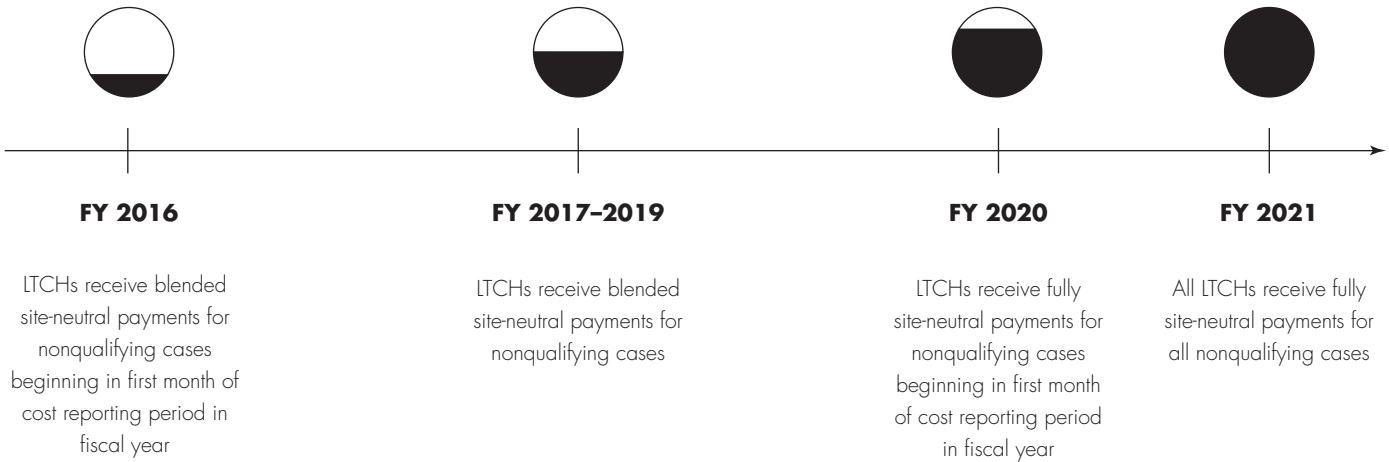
FY 2016

LTCHs receive blended site-neutral payments for nonqualifying cases beginning in first month of cost reporting period in fiscal year

FY 2017–2019

LTCHs receive blended site-neutral payments for nonqualifying cases

FY 2020

LTCHs receive fully site-neutral payments for nonqualifying cases beginning in first month of cost reporting period in fiscal year

FY 2021

All LTCHs receive fully site-neutral payments for all nonqualifying cases